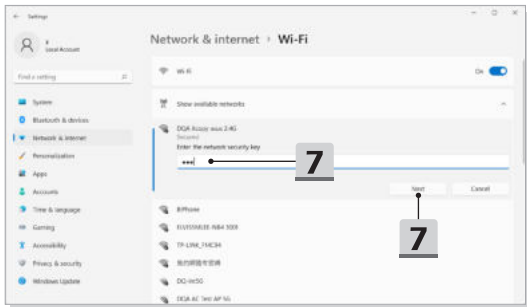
← Settings

Local Account

Find a setting

System

Bluetooth & devices

Network & internet

Personalization

Apps

Accounts

Time & language

Gaming

Accessibility

Privacy & security

Windows Update

Network & internet › Wi-Fi

Wi-Fi

On

Show available networks

DQA Asusy asus 2.4G

Secured

Enter the network security key

••••

7

Next

Cancel

7

iPhone

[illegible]

TP-LINK_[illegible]

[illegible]

DQ-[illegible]

DQA AC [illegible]